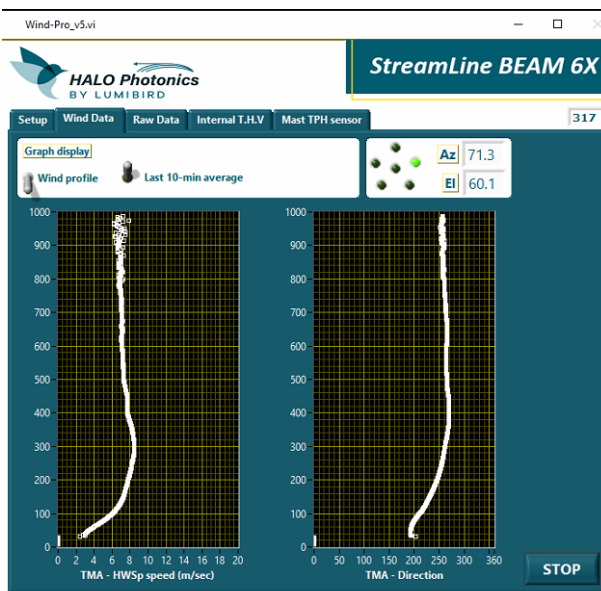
Wind-Pro_v5.vi

HALO Photonics
BY LUMIBIRD

StreamLine BEAM 6X

Setup | Wind Data | Raw Data | Internal T.H.V | Mast TPH sensor

317

Graph display
Wind profile
Last 10-min average

Az 71.3
El 60.1

1000
900
800
700
600
500
400
300
200
100
0

0 2 4 6 8 10 12 14 16 18 20
TMA - HWSp speed (m/sec)

1000
900
800
700
600
500
400
300
200
100
0

0 50 100 150 200 250 300 360
TMA - Direction

STOP